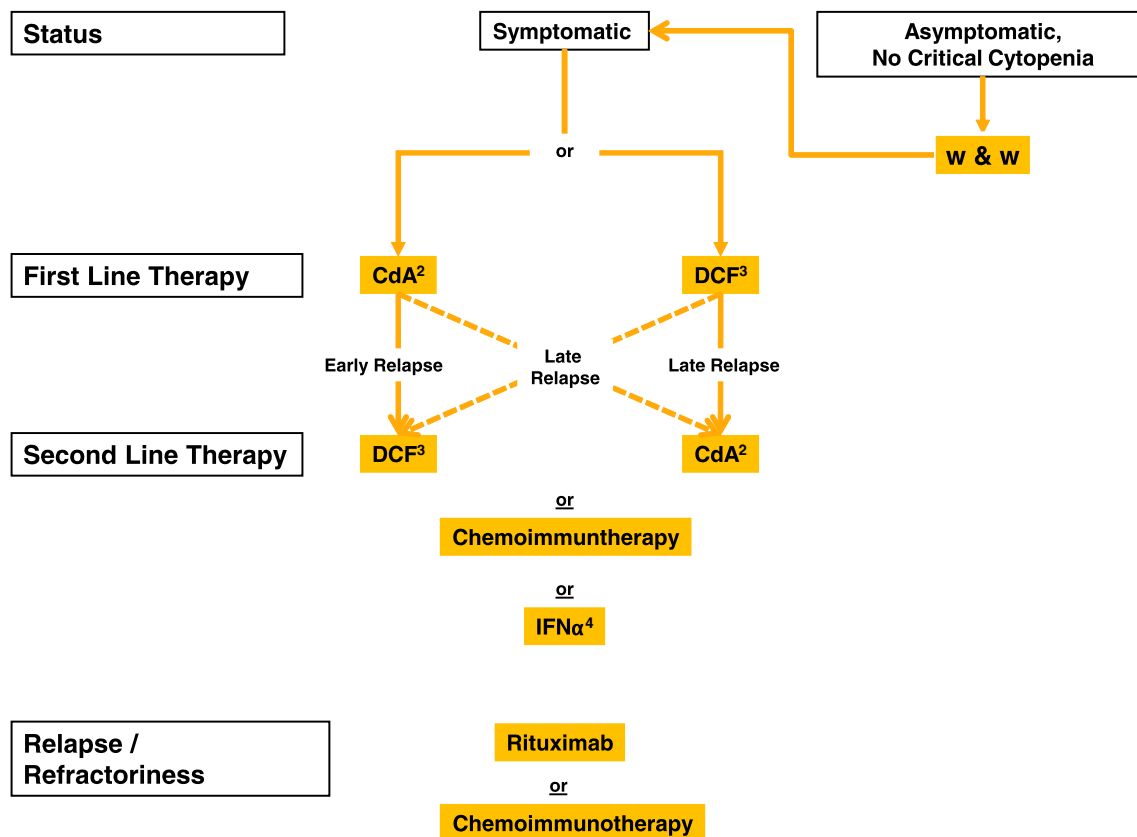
Status

Symptomatic

Asymptomatic, No Critical Cytopenia

or

w & w

First Line Therapy

CdA$^2$

DCF$^3$

Early Relapse

Late Relapse

Late Relapse

Second Line Therapy

DCF$^3$

CdA$^2$

or

Chemoimmuntherapy

or

IFNα$^4$

Relapse / Refractoriness

Rituximab

or

Chemoimmunotherapy